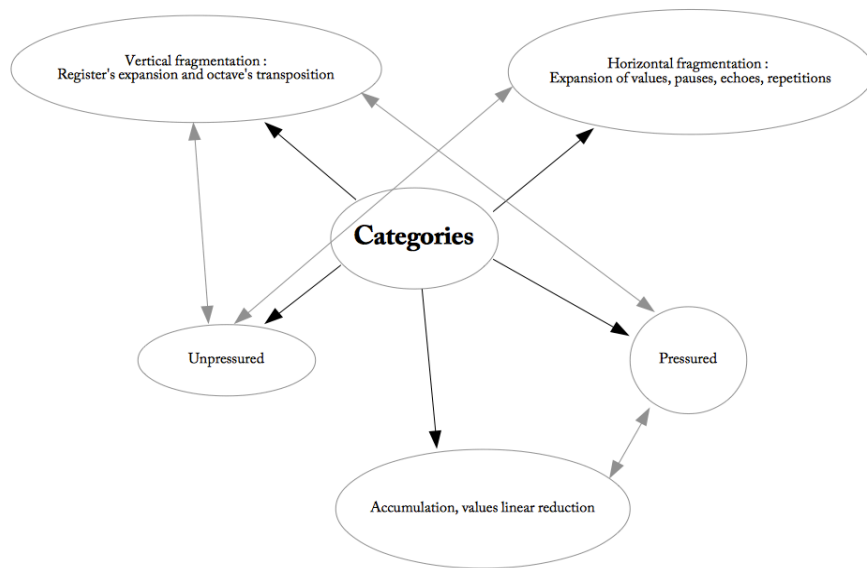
Vertical fragmentation :
Register's expansion and octave's transposition

Horizontal fragmentation :
Expansion of values, pauses, echoes, repetitions

Categories

Unpressured

Pressured

Accumulation, values linear reduction